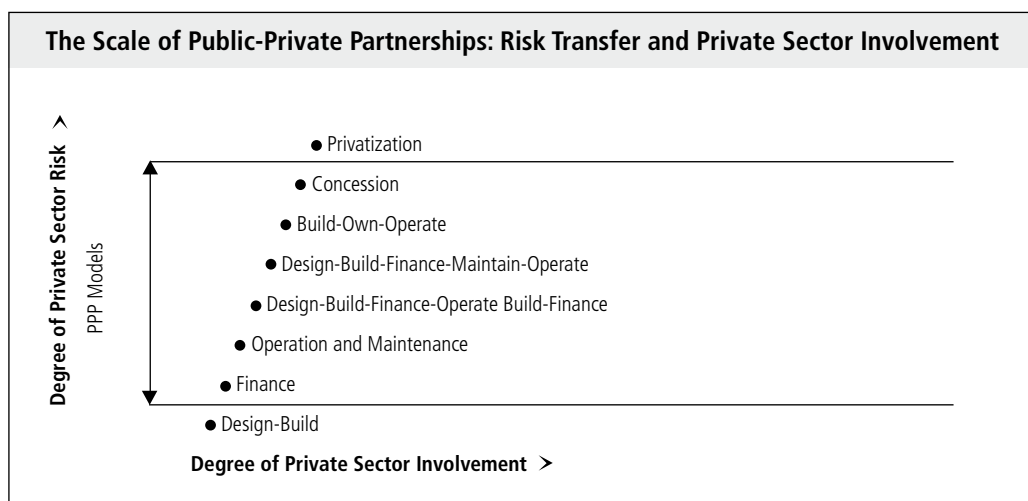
The Scale of Public-Private Partnerships: Risk Transfer and Private Sector Involvement

Degree of Private Sector Risk >

PPP Models

Privatization

Concession

Build-Own-Operate

Design-Build-Finance-Maintain-Operate

Design-Build-Finance-Operate Build-Finance

Operation and Maintenance

Finance

Design-Build

Degree of Private Sector Involvement >